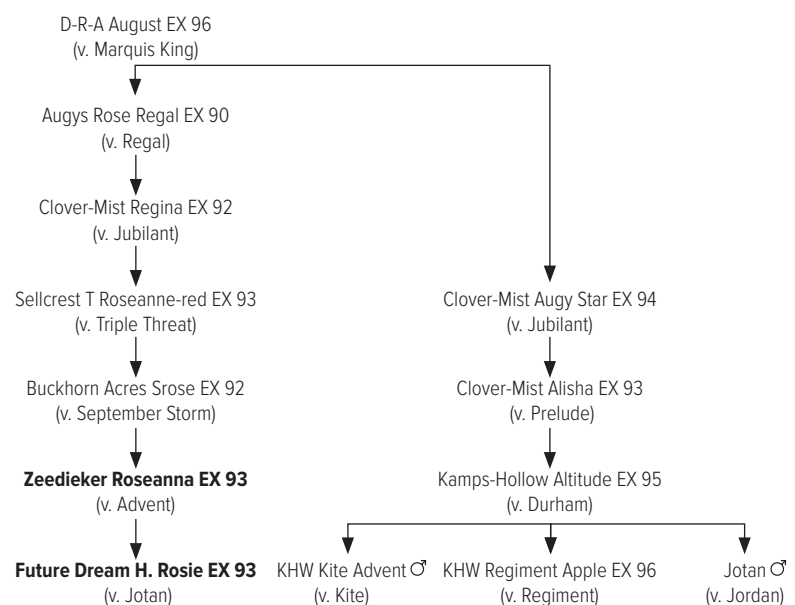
D-R-A August EX 96
(v. Marquis King)

Augys Rose Regal EX 90
(v. Regal)

Clover-Mist Regina EX 92
(v. Jubilant)

Sellcrest T Roseanne-red EX 93
(v. Triple Threat)

Buckhorn Acres Srose EX 92
(v. September Storm)

**Zeedieker Roseanna EX 93**
(v. Advent)

**Future Dream H. Rosie EX 93**
(v. Jotan)

Clover-Mist Augy Star EX 94
(v. Jubilant)

Clover-Mist Alisha EX 93
(v. Prelude)

Kamps-Hollow Altitude EX 95
(v. Durham)

KHW Kite Advent ♂
(v. Kite)

KHW Regiment Apple EX 96
(v. Regiment)

Jotan ♂
(v. Jordan)